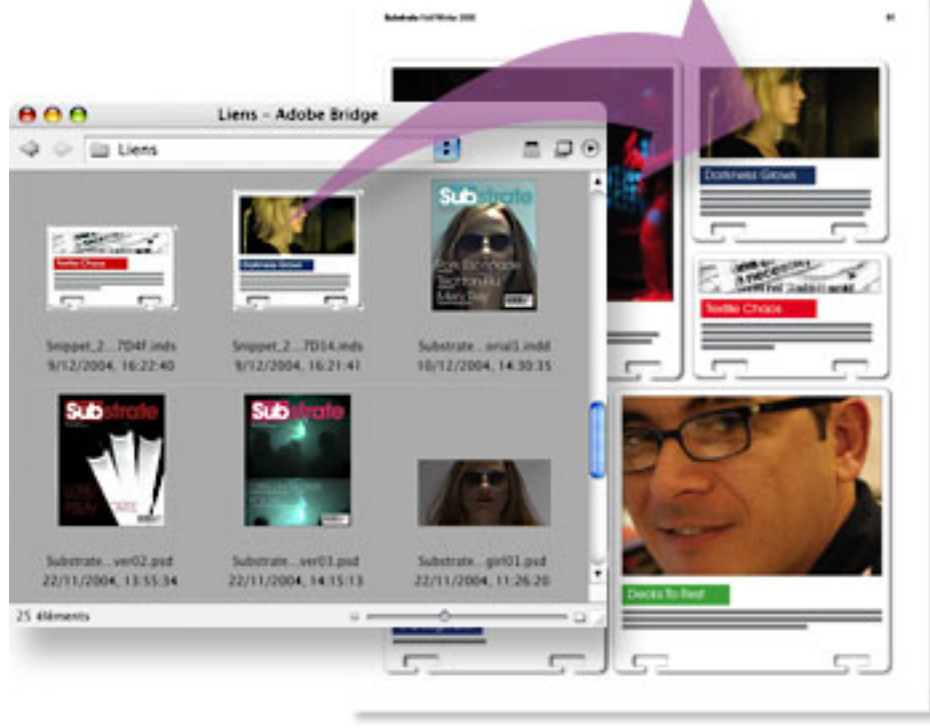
Substrate Fall/Winter 2005

81

Liens – Adobe Bridge

Liens

Textile Chaos

Darkness Glows

Substrate

Snippet_2...7D4F.inds
9/12/2004, 16:22:40

Snippet_2...7D14.inds
9/12/2004, 16:21:41

Substrate...orial1.indd
10/12/2004, 14:30:35

Substrate

Substrate

Substrate...ver02.psd
22/11/2004, 13:55:34

Substrate...ver03.psd
22/11/2004, 14:15:13

Substrate...girl01.psd
22/11/2004, 11:26:20

25 éléments

Darkness Glows

Textile Chaos

Decks To Rest